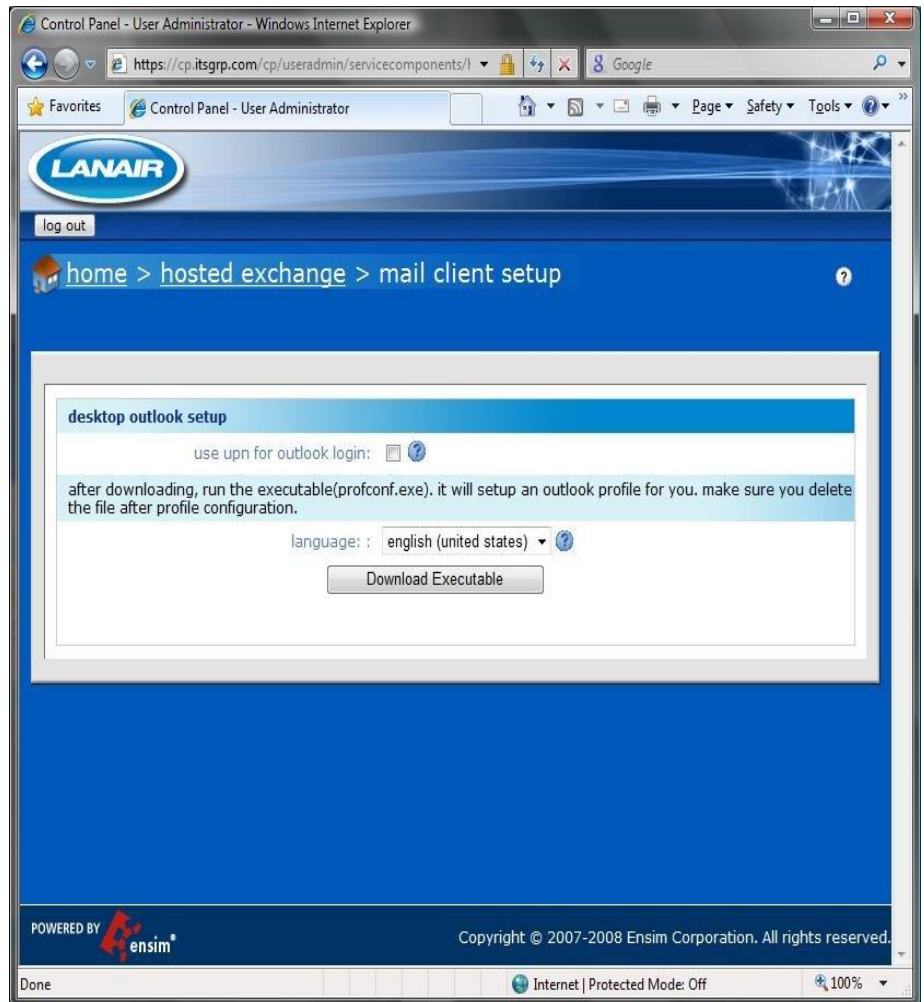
Control Panel - User Administrator - Windows Internet Explorer

https://cp.itsgrp.com/cp/useradmin/servicecomponents/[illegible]

Google

Favorites

Control Panel - User Administrator

Page ▾ Safety ▾ Tools ▾

LANAIR

log out

home > hosted exchange > mail client setup

?

desktop outlook setup

use upn for outlook login:

after downloading, run the executable(profconf.exe). it will setup an outlook profile for you. make sure you delete the file after profile configuration.

language: : english (united states)

Download Executable

POWERED BY ensim®

Copyright © 2007-2008 Ensim Corporation. All rights reserved.

Done

Internet | Protected Mode: Off

100%